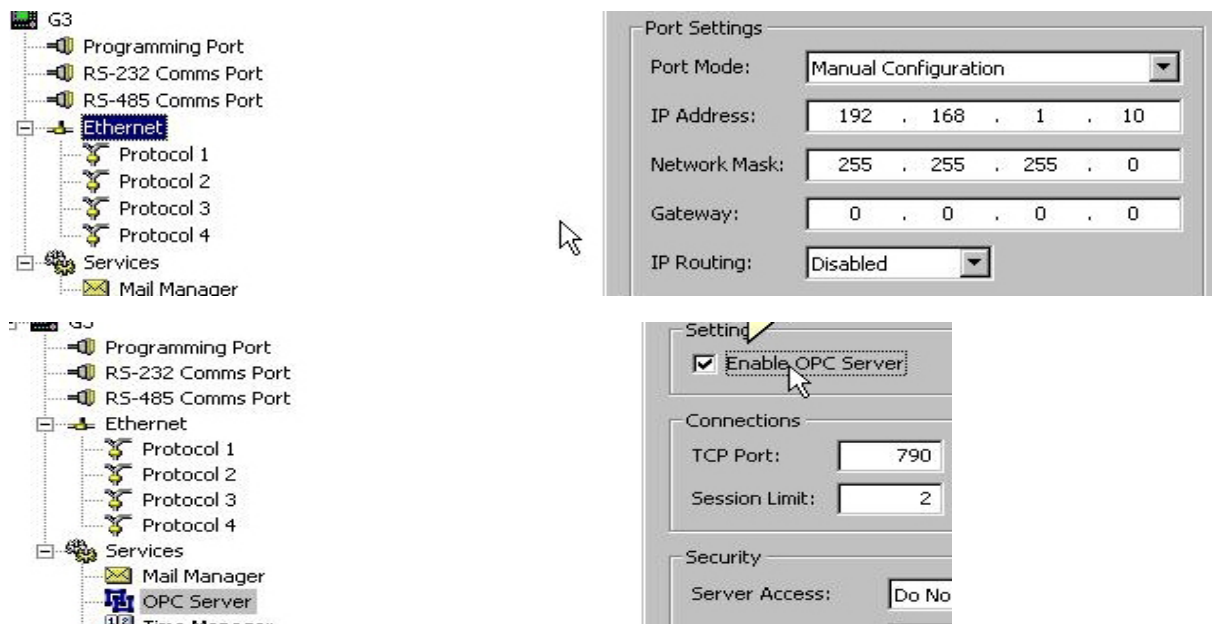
G3
Programming Port
RS-232 Comms Port
RS-485 Comms Port
Ethernet
Protocol 1
Protocol 2
Protocol 3
Protocol 4
Services
Mail Manager

Port Settings
Port Mode: Manual Configuration
IP Address: 192 . 168 . 1 . 10
Network Mask: 255 . 255 . 255 . 0
Gateway: 0 . 0 . 0 . 0
IP Routing: Disabled

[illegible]
Programming Port
RS-232 Comms Port
RS-485 Comms Port
Ethernet
Protocol 1
Protocol 2
Protocol 3
Protocol 4
Services
Mail Manager
OPC Server
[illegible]

Setting
Enable OPC Server
Connections
TCP Port: 790
Session Limit: 2
Security
Server Access: Do No